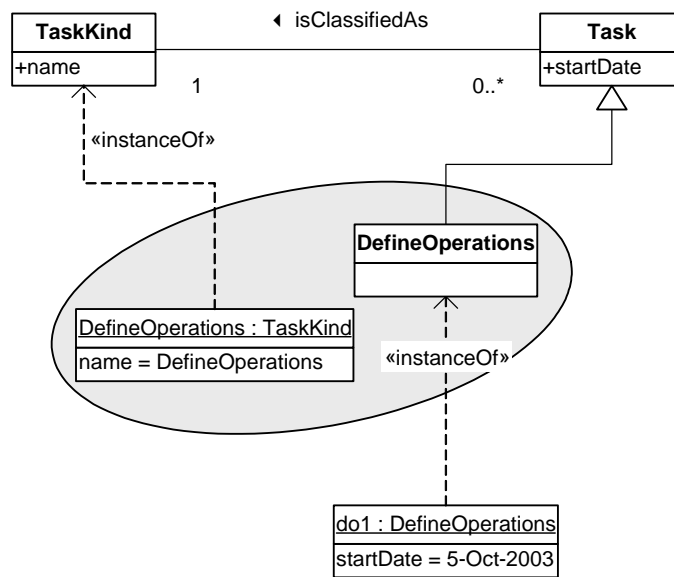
TaskKind
+name

◂ isClassifiedAs

1

0..*

Task
+startDate

«instanceOf»

DefineOperations

DefineOperations : TaskKind
name = DefineOperations

«instanceOf»

do1 : DefineOperations
startDate = 5-Oct-2003